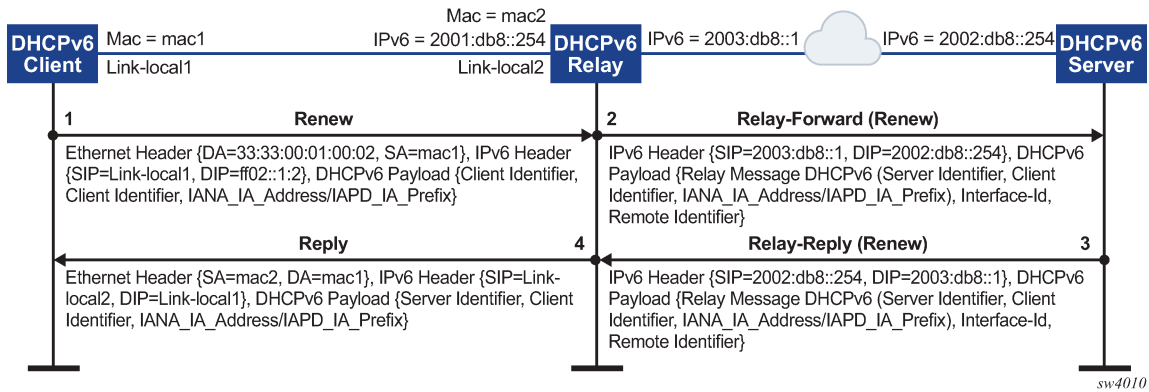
Mac = mac2

DHCPv6 Client

Mac = mac1

Link-local1

IPv6 = 2001:db8::254

Link-local2

DHCPv6 Relay

IPv6 = 2003:db8::1

IPv6 = 2002:db8::254

DHCPv6 Server

1

Renew

Ethernet Header {DA=33:33:00:01:00:02, SA=mac1}, IPv6 Header {SIP=Link-local1, DIP=ff02::1:2}, DHCPv6 Payload {Client Identifier, Client Identifier, IANA_IA_Address/IAPD_IA_Prefix}

2

Relay-Forward (Renew)

IPv6 Header {SIP=2003:db8::1, DIP=2002:db8::254}, DHCPv6 Payload {Relay Message DHCPv6 (Server Identifier, Client Identifier, IANA_IA_Address/IAPD_IA_Prefix), Interface-Id, Remote Identifier}

Reply

4

Ethernet Header {SA=mac2, DA=mac1}, IPv6 Header {SIP=Link-local2, DIP=Link-local1}, DHCPv6 Payload {Server Identifier, Client Identifier, IANA_IA_Address/IAPD_IA_Prefix}

Relay-Reply (Renew)

3

IPv6 Header {SIP=2002:db8::254, DIP=2003:db8::1}, DHCPv6 Payload {Relay Message DHCPv6 (Server Identifier, Client Identifier, IANA_IA_Address/IAPD_IA_Prefix), Interface-Id, Remote Identifier}

sw4010